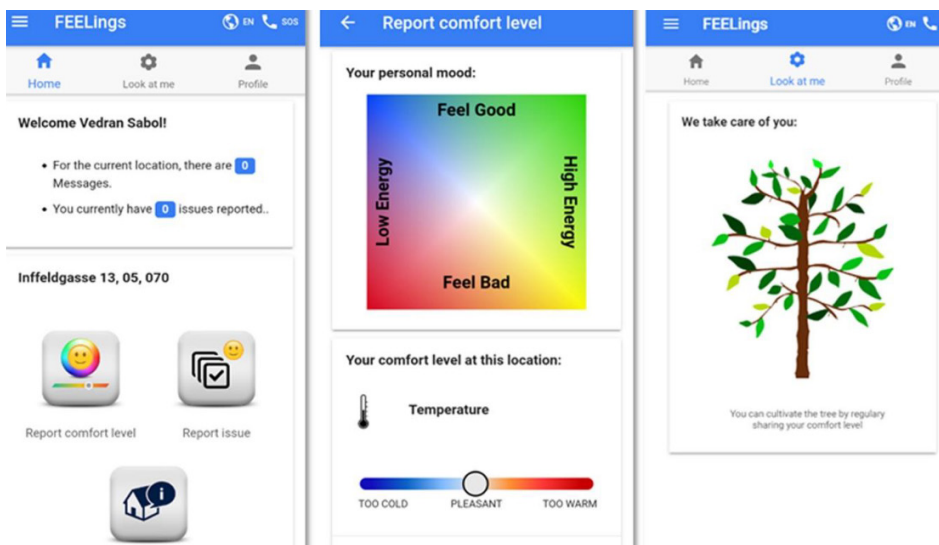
FEELings EN SOS

Home Look at me Profile

Welcome Vedran Sabol!

- For the current location, there are 0 Messages.
- You currently have 0 issues reported..

Inffeldgasse 13, 05, 070

Report comfort level Report issue

Report comfort level

Your personal mood:

Feel Good

Low Energy

High Energy

Feel Bad

Your comfort level at this location:

Temperature

TOO COLD PLEASANT TOO WARM

FEELings EN

Home Look at me Profile

We take care of you:

You can cultivate the tree by regulary sharing your comfort level